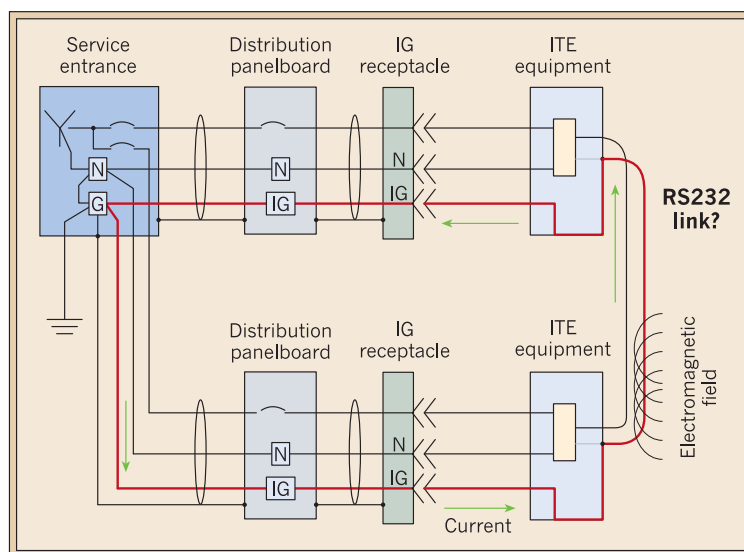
Service entrance

Distribution panelboard

IG receptacle

ITE equipment

N

G

N

IG

N

IG

RS232 link?

Distribution panelboard

IG receptacle

ITE equipment

N

IG

N

IG

Electromagnetic field

Current